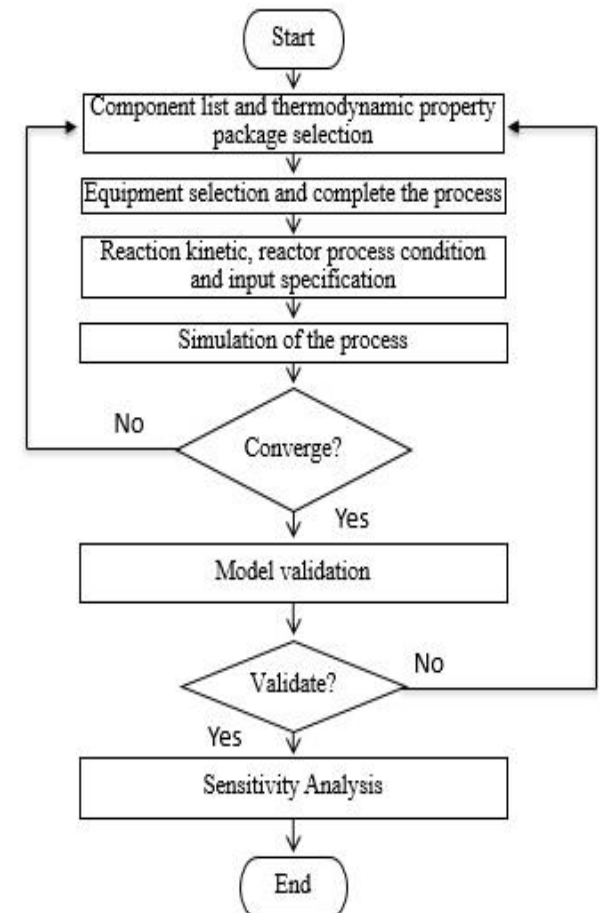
Start

Component list and thermodynamic property package selection

Equipment selection and complete the process

Reaction kinetic, reactor process condition and input specification

Simulation of the process

No

Converge?

Yes

Model validation

No

Validate?

Yes

Sensitivity Analysis

End